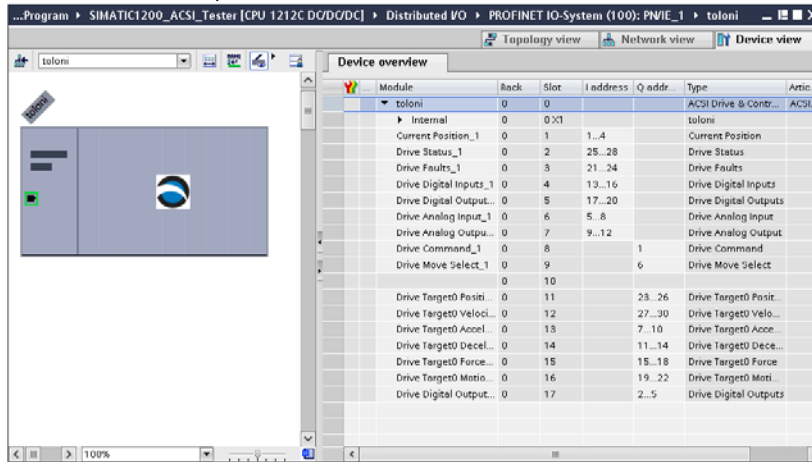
...Program ▸ SIMATIC1200_ACSI_Tester [CPU 1212C DC/DC/DC] ▸ Distributed I/O ▸ PROFINET IO-System (100): PN/IE_1 ▸ toloni

Topology view | Network view | Device view

toloni

toloni

Device overview

| | Module | Rack | Slot | I address | Q addr... | Type | Artic... |
|---|---|---|---|---|---|---|---|
| | ▾ toloni | 0 | 0 | | | ACSI Drive & Contr... | ACSI... |
| | ▸ Internal | 0 | 0 X1 | | | toloni | |
| | Current Position_1 | 0 | 1 | 1...4 | | Current Position | |
| | Drive Status_1 | 0 | 2 | 25...28 | | Drive Status | |
| | Drive Faults_1 | 0 | 3 | 21...24 | | Drive Faults | |
| | Drive Digital Inputs_1 | 0 | 4 | 13...16 | | Drive Digital Inputs | |
| | Drive Digital Output... | 0 | 5 | 17...20 | | Drive Digital Outputs | |
| | Drive Analog Input_1 | 0 | 6 | 5...8 | | Drive Analog Input | |
| | Drive Analog Outpu... | 0 | 7 | 9...12 | | Drive Analog Output | |
| | Drive Command_1 | 0 | 8 | | 1 | Drive Command | |
| | Drive Move Select_1 | 0 | 9 | | 6 | Drive Move Select | |
| | | 0 | 10 | | | | |
| | Drive Target0 Positi... | 0 | 11 | | 23...26 | Drive Target0 Posit... | |
| | Drive Target0 Veloci... | 0 | 12 | | 27...30 | Drive Target0 Velo... | |
| | Drive Target0 Accel... | 0 | 13 | | 7...10 | Drive Target0 Acce... | |
| | Drive Target0 Decel... | 0 | 14 | | 11...14 | Drive Target0 Dece... | |
| | Drive Target0 Force... | 0 | 15 | | 15...18 | Drive Target0 Force | |
| | Drive Target0 Motio... | 0 | 16 | | 19...22 | Drive Target0 Moti... | |
| | Drive Digital Output... | 0 | 17 | | 2...5 | Drive Digital Outputs | |

100%